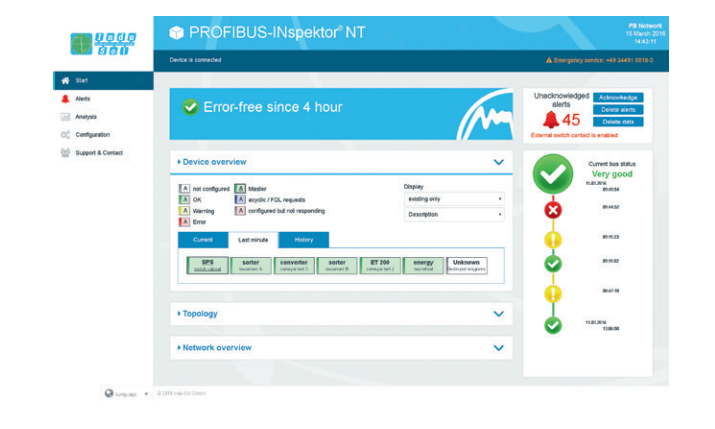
PROFIBUS-INspektor® NT

PB Network
15 March 2016
14:43:11

Device is connected

Emergency service: +49 34491 5818-0

Start
Alerts
Analysis
Configuration
Support & Contact

Error-free since 4 hour

Unacknowledged alerts
45
Acknowledge
Delete alerts
Delete data
External switch contact is enabled

Device overview

A not configured
A OK
A Warning
A Error
A Master
A acyclic / FDL requests
A configured but not responding

Display
existing only
Description

Current
Last minute
History

SPS
sorter
converter
sorter
ET 200
energy
Unknown

Current bus status
Very good

Topology

Network overview

Language

© 2016 Indu-Sol GmbH